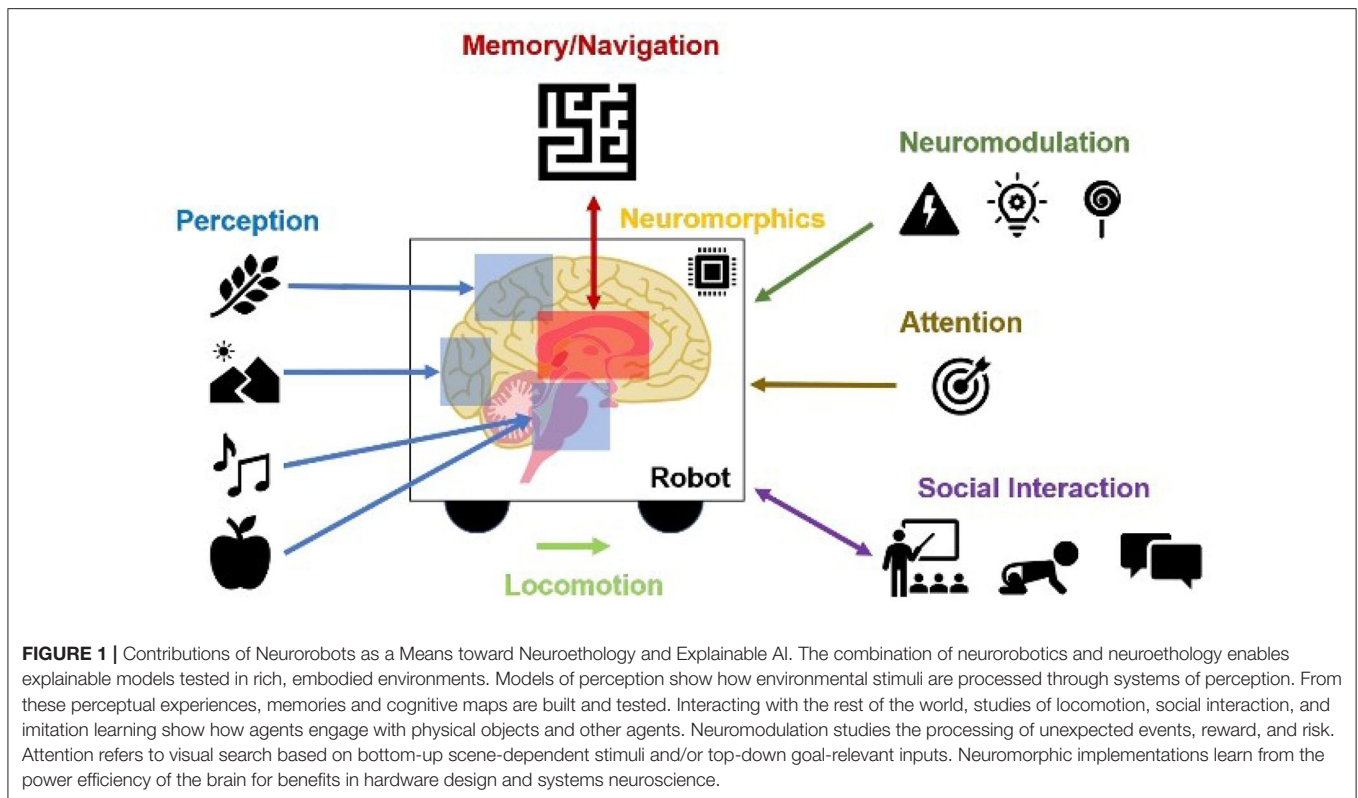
Memory/Navigation

Neuromodulation

Perception

Neuromorphics

Attention

Robot

Social Interaction

Locomotion

**FIGURE 1 |** Contributions of Neurorobots as a Means toward Neuroethology and Explainable AI. The combination of neurorobotics and neuroethology enables explainable models tested in rich, embodied environments. Models of perception show how environmental stimuli are processed through systems of perception. From these perceptual experiences, memories and cognitive maps are built and tested. Interacting with the rest of the world, studies of locomotion, social interaction, and imitation learning show how agents engage with physical objects and other agents. Neuromodulation studies the processing of unexpected events, reward, and risk. Attention refers to visual search based on bottom-up scene-dependent stimuli and/or top-down goal-relevant inputs. Neuromorphic implementations learn from the power efficiency of the brain for benefits in hardware design and systems neuroscience.